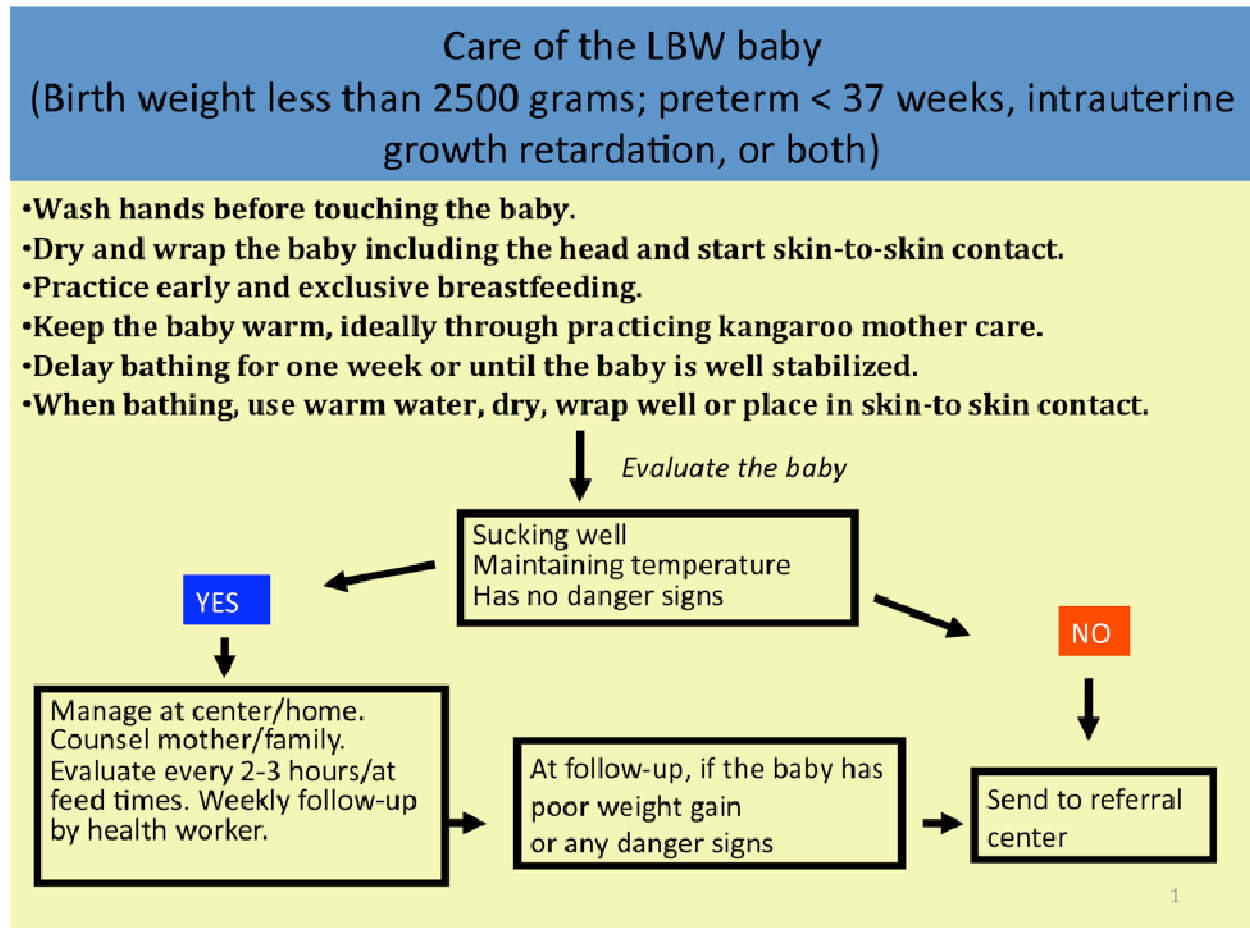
Care of the LBW baby
(Birth weight less than 2500 grams; preterm < 37 weeks, intrauterine growth retardation, or both)

•Wash hands before touching the baby.
•Dry and wrap the baby including the head and start skin-to-skin contact.
•Practice early and exclusive breastfeeding.
•Keep the baby warm, ideally through practicing kangaroo mother care.
•Delay bathing for one week or until the baby is well stabilized.
•When bathing, use warm water, dry, wrap well or place in skin-to skin contact.

Evaluate the baby

Sucking well
Maintaining temperature
Has no danger signs

YES

NO

Manage at center/home. Counsel mother/family. Evaluate every 2-3 hours/at feed times. Weekly follow-up by health worker.

At follow-up, if the baby has poor weight gain or any danger signs

Send to referral center

1